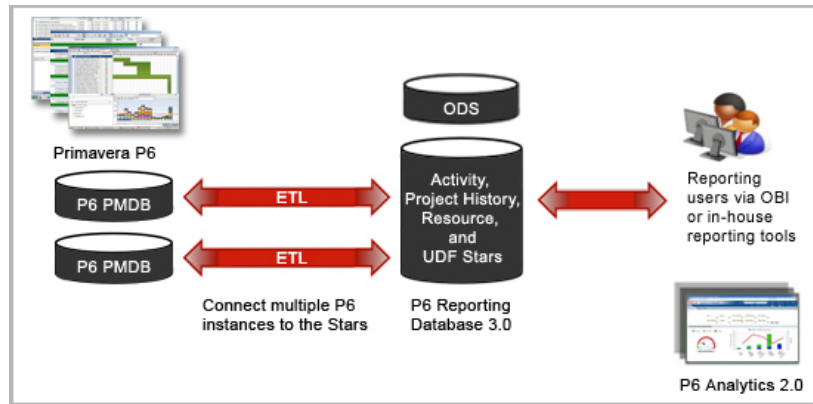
Primavera P6

P6 PMDB

ETL

P6 PMDB

ETL

Connect multiple P6 instances to the Stars

ODS

Activity, Project History, Resource, and UDF Stars

P6 Reporting Database 3.0

Reporting users via OBI or in-house reporting tools

P6 Analytics 2.0